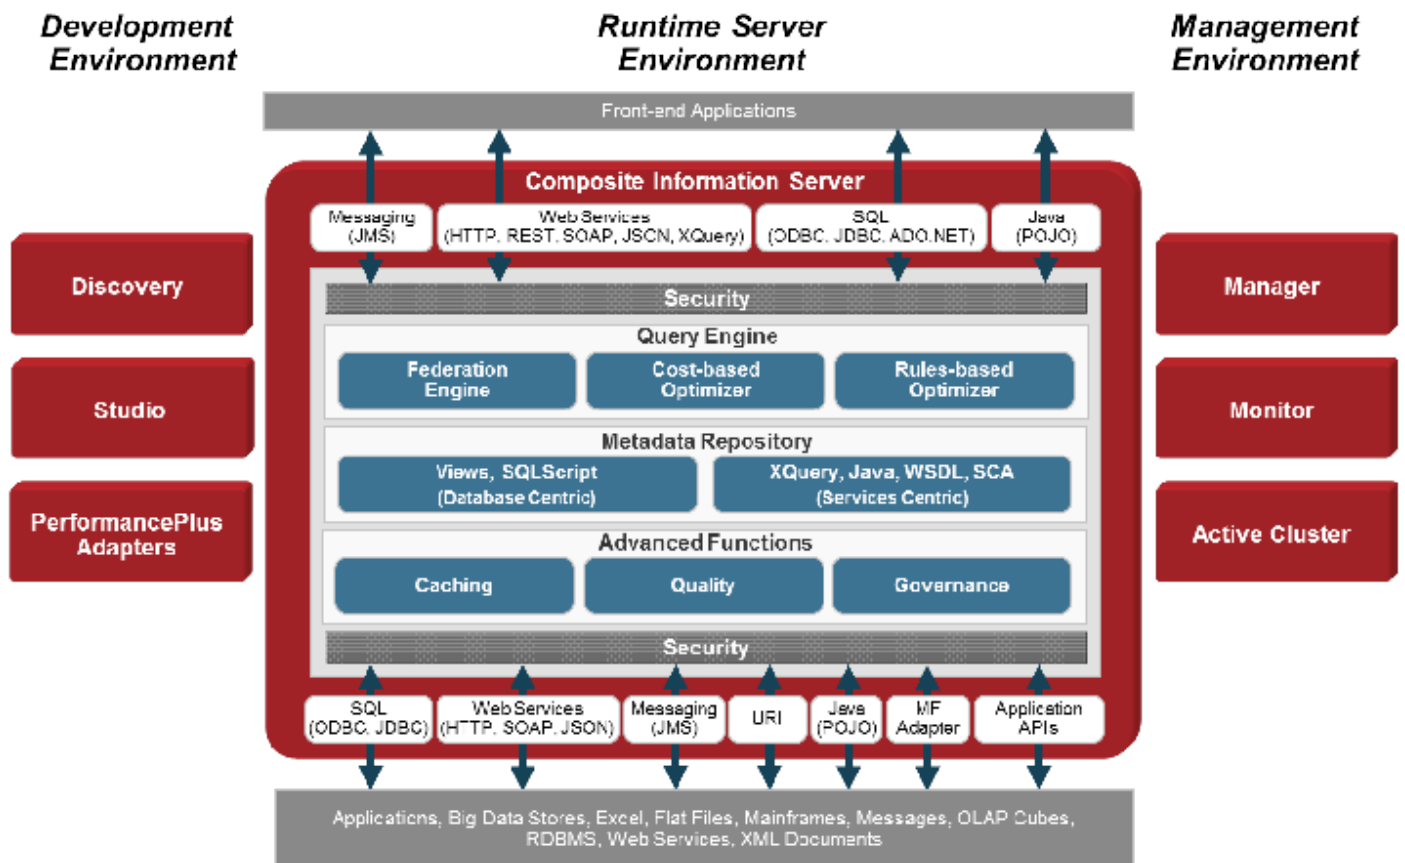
Development Environment

Runtime Server Environment

Management Environment

Front-end Applications

Composite Information Server

Messaging (JMS)

Web Services (HTTP, REST, SOAP, JSON, XQuery)

SQL (ODBC, JDBC, ADO.NET)

Java (POJO)

Discovery

Studio

PerformancePlus Adapters

Manager

Monitor

Active Cluster

Security

Query Engine

Federation Engine

Cost-based Optimizer

Rules-based Optimizer

Metadata Repository

Views, SQLScript (Database Centric)

XQuery, Java, WSDL, SCA (Services Centric)

Advanced Functions

Caching

Quality

Governance

Security

SQL (ODBC, JDBC)

Web Services (HTTP, SOAP, JSON)

Messaging (JMS)

URI

Java (POJO)

MF Adapter

Application APIs

Applications, Big Data Stores, Excel, Flat Files, Mainframes, Messages, OLAP Cubes, RDBMS, Web Services, XML Documents